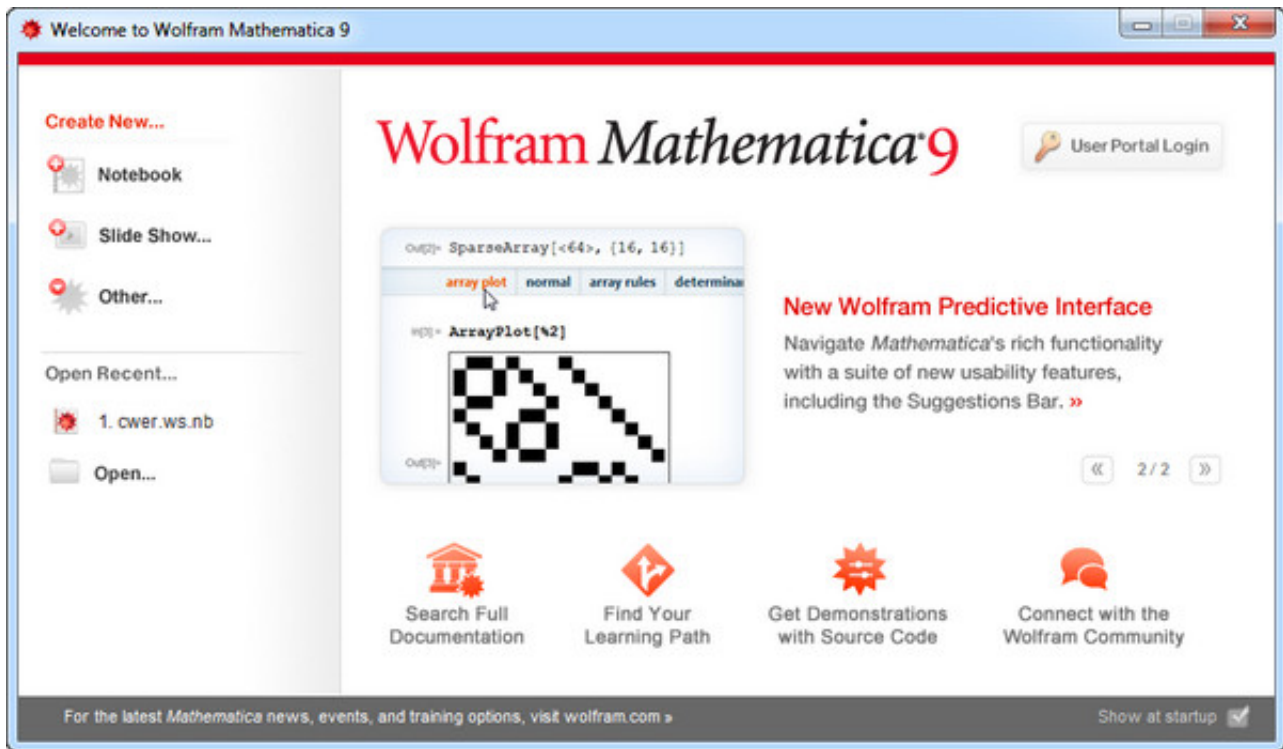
Welcome to Wolfram Mathematica 9

Create New...

Notebook

Slide Show...

Other...

Open Recent...

1. cwer.ws.nb

Open...

Wolfram Mathematica 9

User Portal Login

Out[2]= SparseArray[<64>, {16, 16}]

array plot normal array rules determina

In[3]:= ArrayPlot[%2]

Out[3]=

New Wolfram Predictive Interface

Navigate Mathematica's rich functionality with a suite of new usability features, including the Suggestions Bar. »

« 2/2 »

Search Full Documentation

Find Your Learning Path

Get Demonstrations with Source Code

Connect with the Wolfram Community

For the latest Mathematica news, events, and training options, visit wolfram.com »

Show at startup